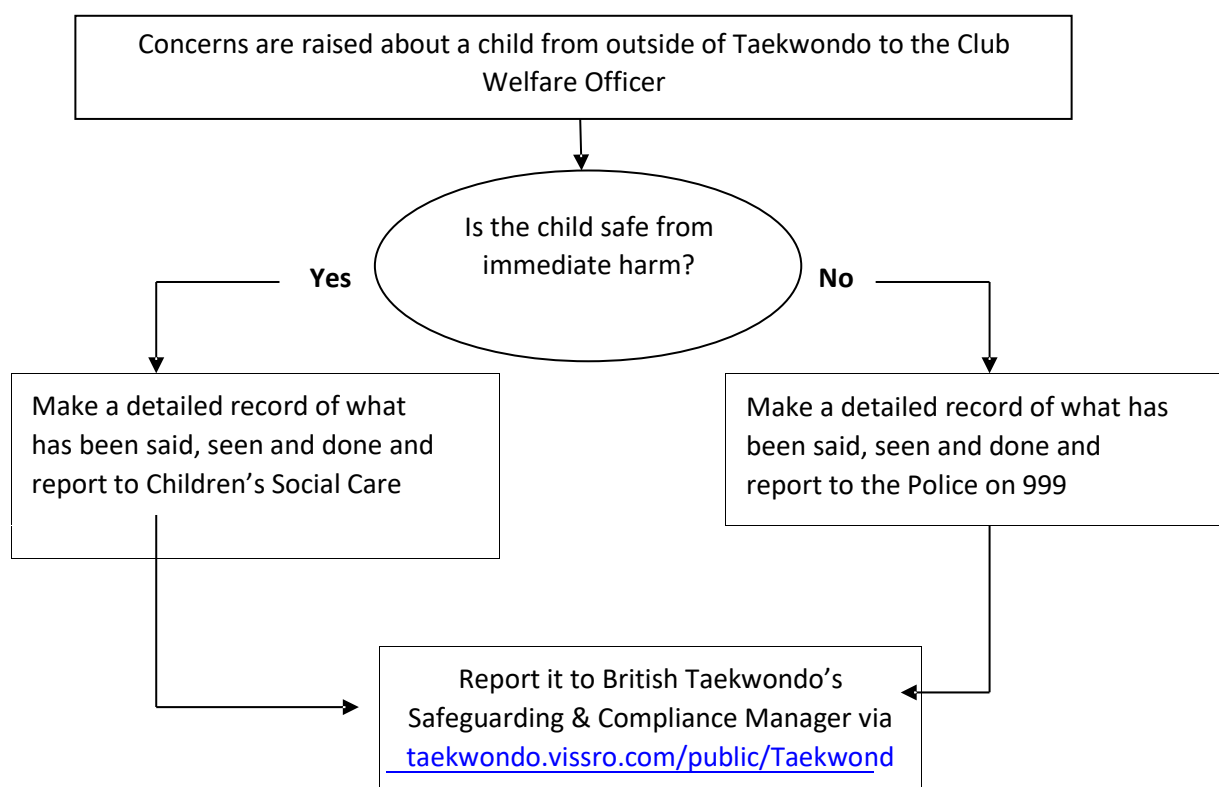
Concerns are raised about a child from outside of Taekwondo to the Club Welfare Officer

Is the child safe from immediate harm?

Yes

No

Make a detailed record of what has been said, seen and done and report to Children's Social Care

Make a detailed record of what has been said, seen and done and report to the Police on 999

Report it to British Taekwondo's Safeguarding & Compliance Manager via taekwondo.vissro.com/public/Taekwond